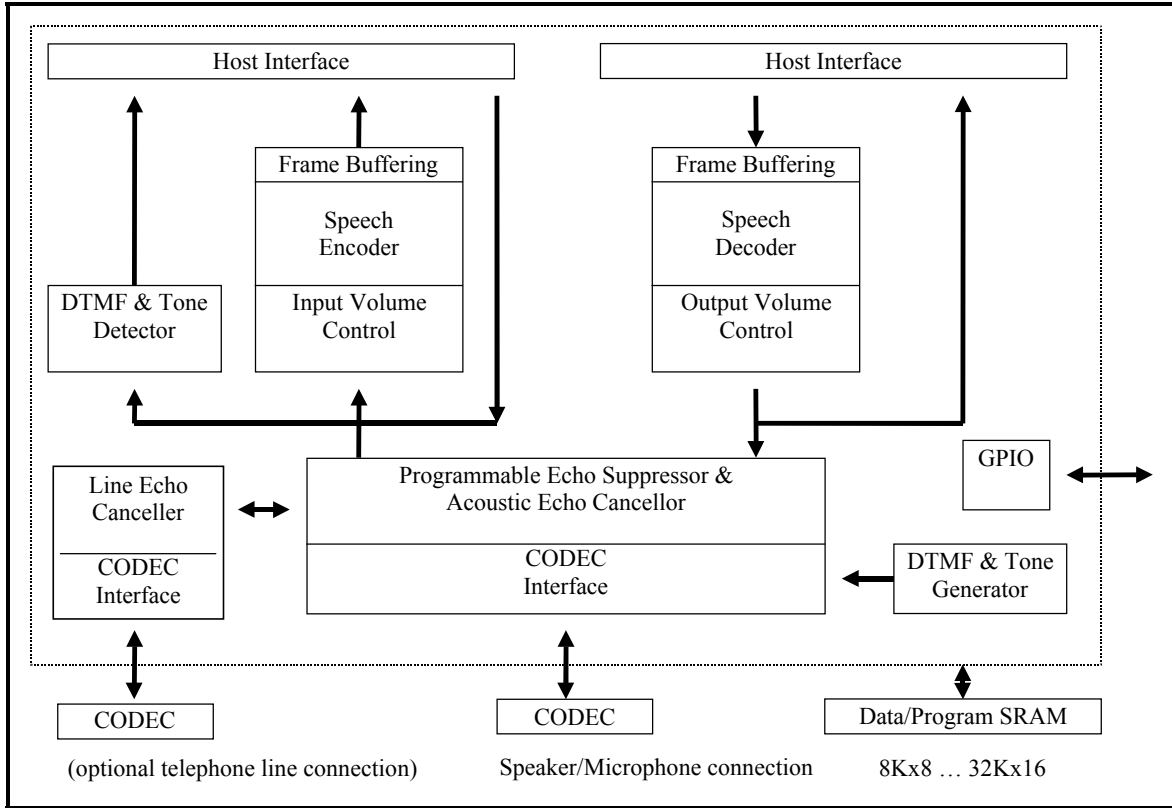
Host Interface

Host Interface

Frame Buffering

Speech Encoder

Input Volume Control

DTMF & Tone Detector

Frame Buffering

Speech Decoder

Output Volume Control

Line Echo Canceller

CODEC Interface

Programmable Echo Suppressor & Acoustic Echo Cancellor

CODEC Interface

GPIO

DTMF & Tone Generator

CODEC

(optional telephone line connection)

CODEC

Speaker/Microphone connection

Data/Program SRAM

8Kx8 … 32Kx16